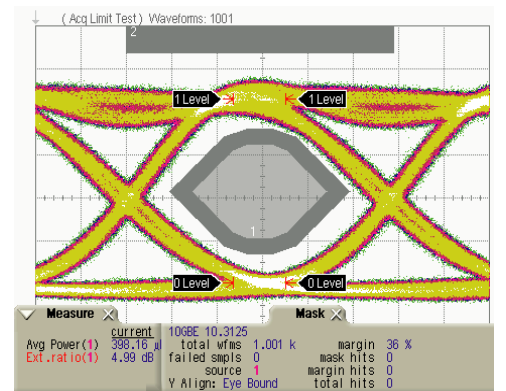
( Acq Limit Test ) Waveforms: 1001

2

1 Level

1 Level

1

0 Level

0 Level

Measure

current

Avg Power(1) 398.16 µ

Ext.ratio(1) 4.99 dB

Mask

10GBE 10.3125

total wfms 1.001 k

failed smpls 0

source 1

Y Align: Eye Bound

margin 36 %

mask hits 0

margin hits 0

total hits 0